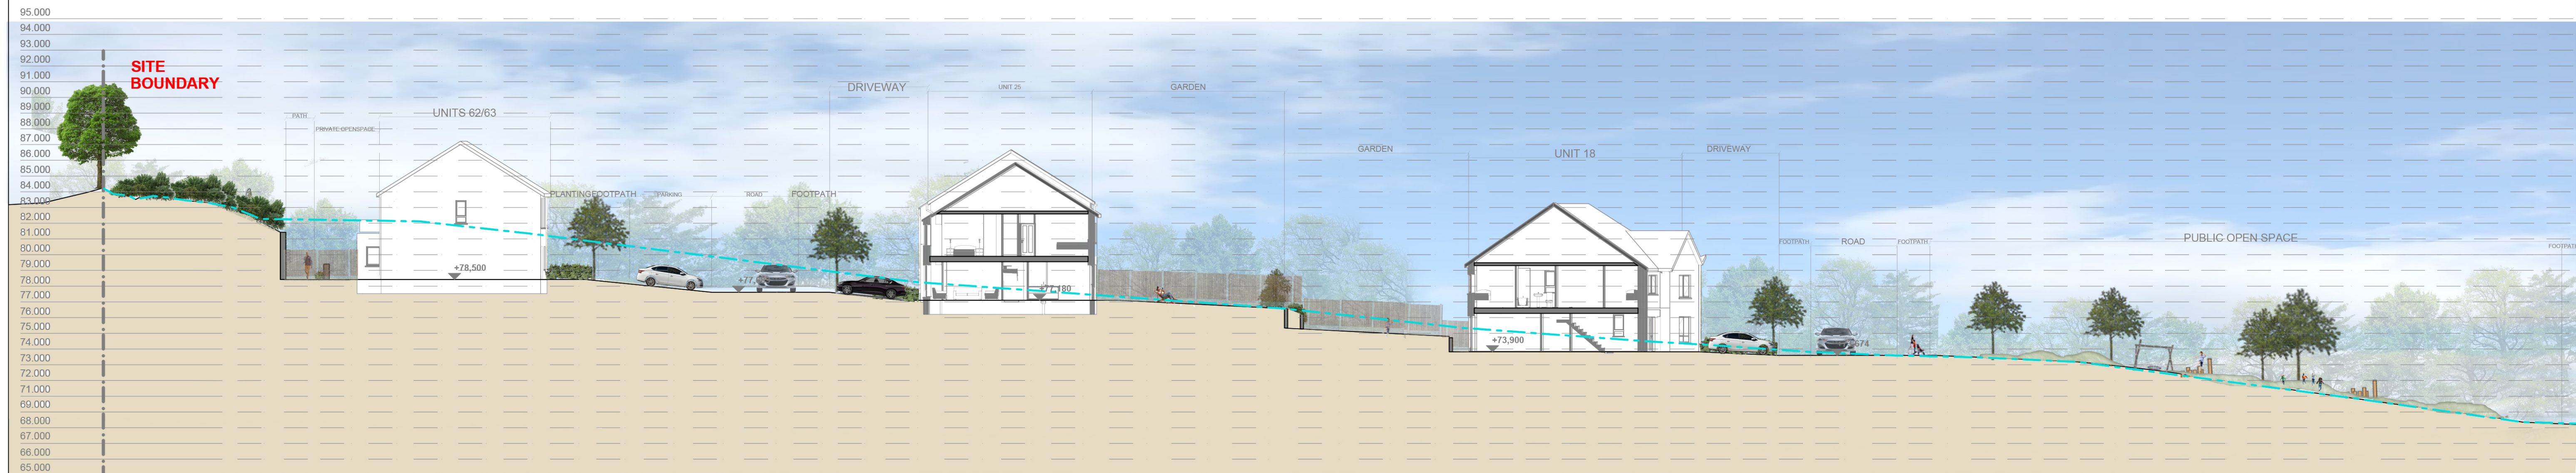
95.000
94.000
93.000
92.000
91.000
90.000
89.000
88.000
87.000
86.000
85.000
84.000
83.000
82.000
81.000
80.000
79.000
78.000
77.000
76.000
75.000
74.000
73.000
72.000
71.000
70.000
69.000
68.000
67.000
66.000
65.000

SITE BOUNDARY

PATH
PRIVATE OPENSPACE
UNITS 62/63
+78,500
PLANTING
FOOTPATH
PARKING
ROAD
FOOTPATH
+77
DRIVEWAY
UNIT 25
+77,180
GARDEN
GARDEN
UNIT 18
+73,900
DRIVEWAY
FOOTPATH
ROAD
FOOTPATH
74
PUBLIC OPEN SPACE
FOOTPATH